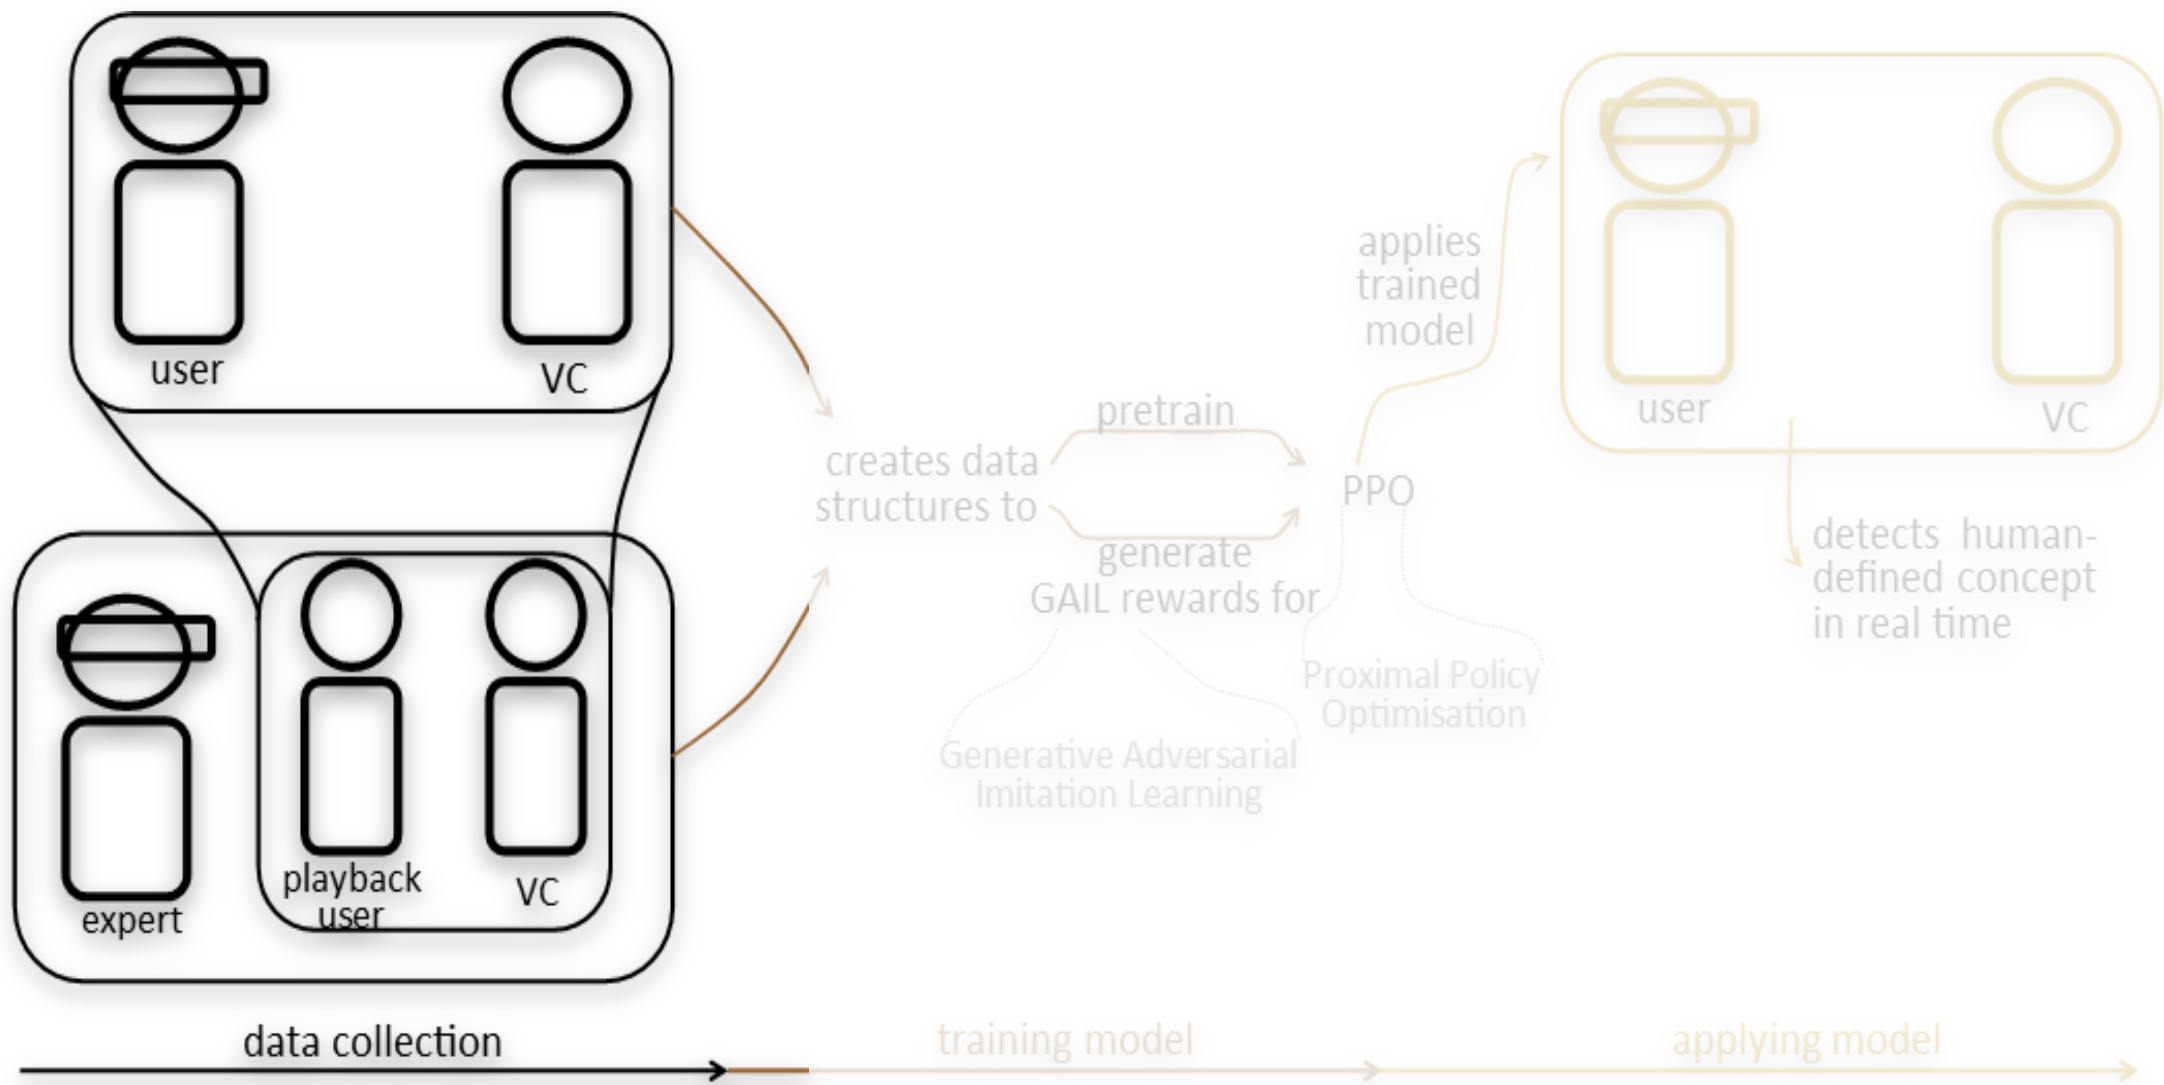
user

VC

expert

playback user

VC

creates data structures to

pretrain

generate GAIL rewards for

Generative Adversarial Imitation Learning

PPO

Proximal Policy Optimisation

applies trained model

user

VC

detects human-defined concept in real time

data collection

training model

applying model